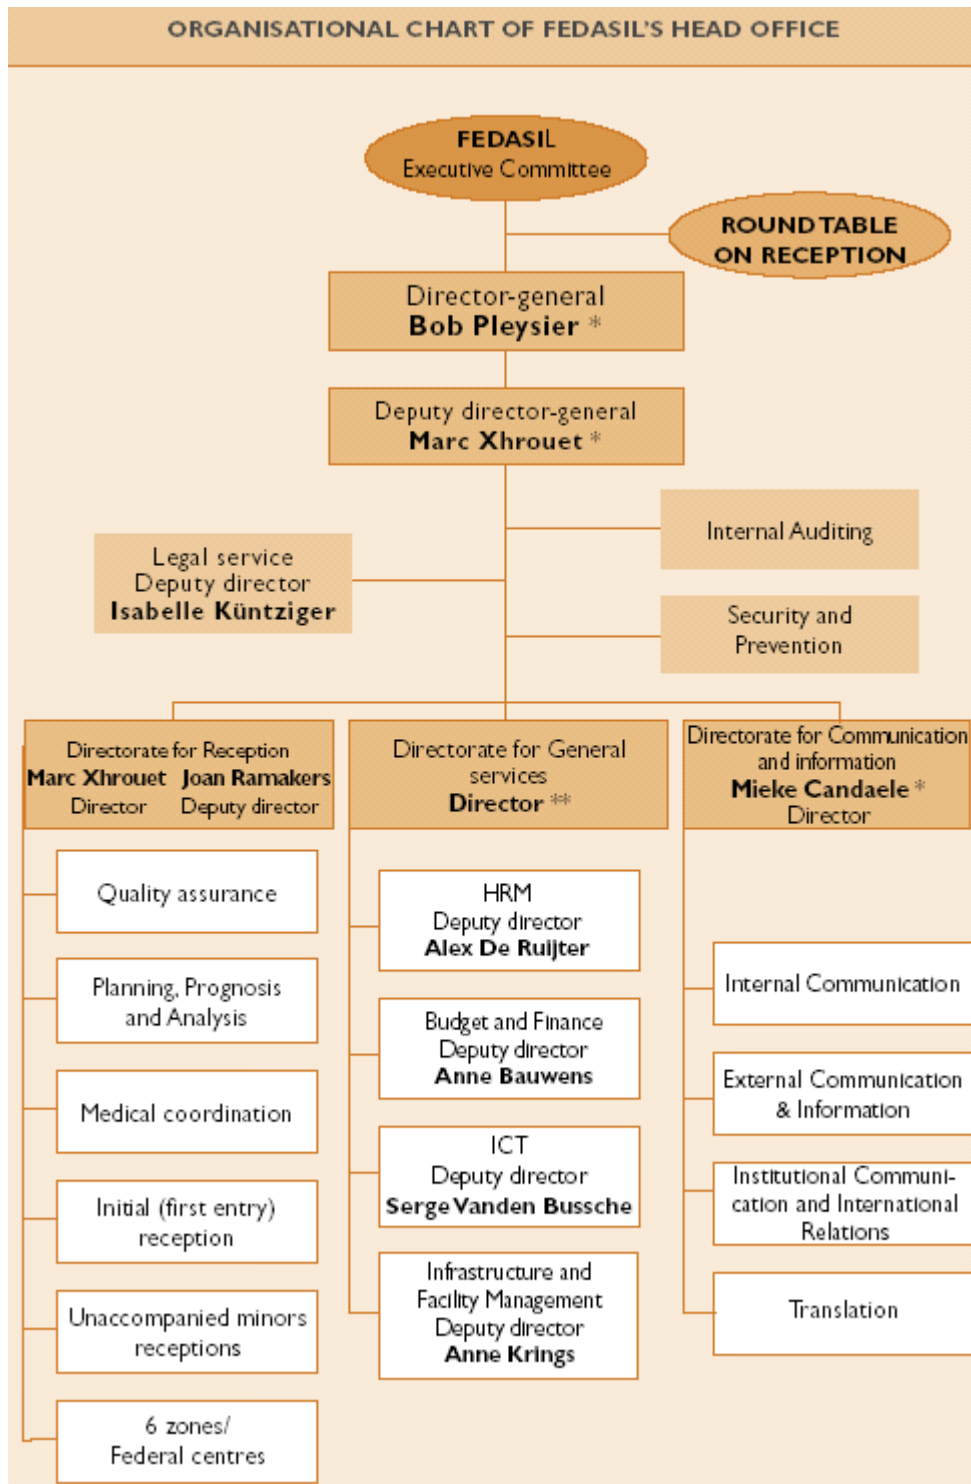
ORGANISATIONAL CHART OF FEDASIL'S HEAD OFFICE

FEDASIL
Executive Committee

ROUND TABLE ON RECEPTION

Director-general
Bob Pleysier *

Deputy director-general
Marc Xhrouet *

Internal Auditing

Legal service
Deputy director
Isabelle Küntziger

Security and Prevention

Directorate for Reception
Marc Xhrouet Director
Joan Ramakers Deputy director

Quality assurance

Planning, Prognosis and Analysis

Medical coordination

Initial (first entry) reception

Unaccompanied minors receptions

6 zones/ Federal centres

Directorate for General services
Director **

HRM
Deputy director
Alex De Ruijter

Budget and Finance
Deputy director
Anne Bauwens

ICT
Deputy director
Serge Vanden Bussche

Infrastructure and Facility Management
Deputy director
Anne Krings

Directorate for Communication and information
Mieke Candaele *
Director

Internal Communication

External Communication & Information

Institutional Communication and International Relations

Translation